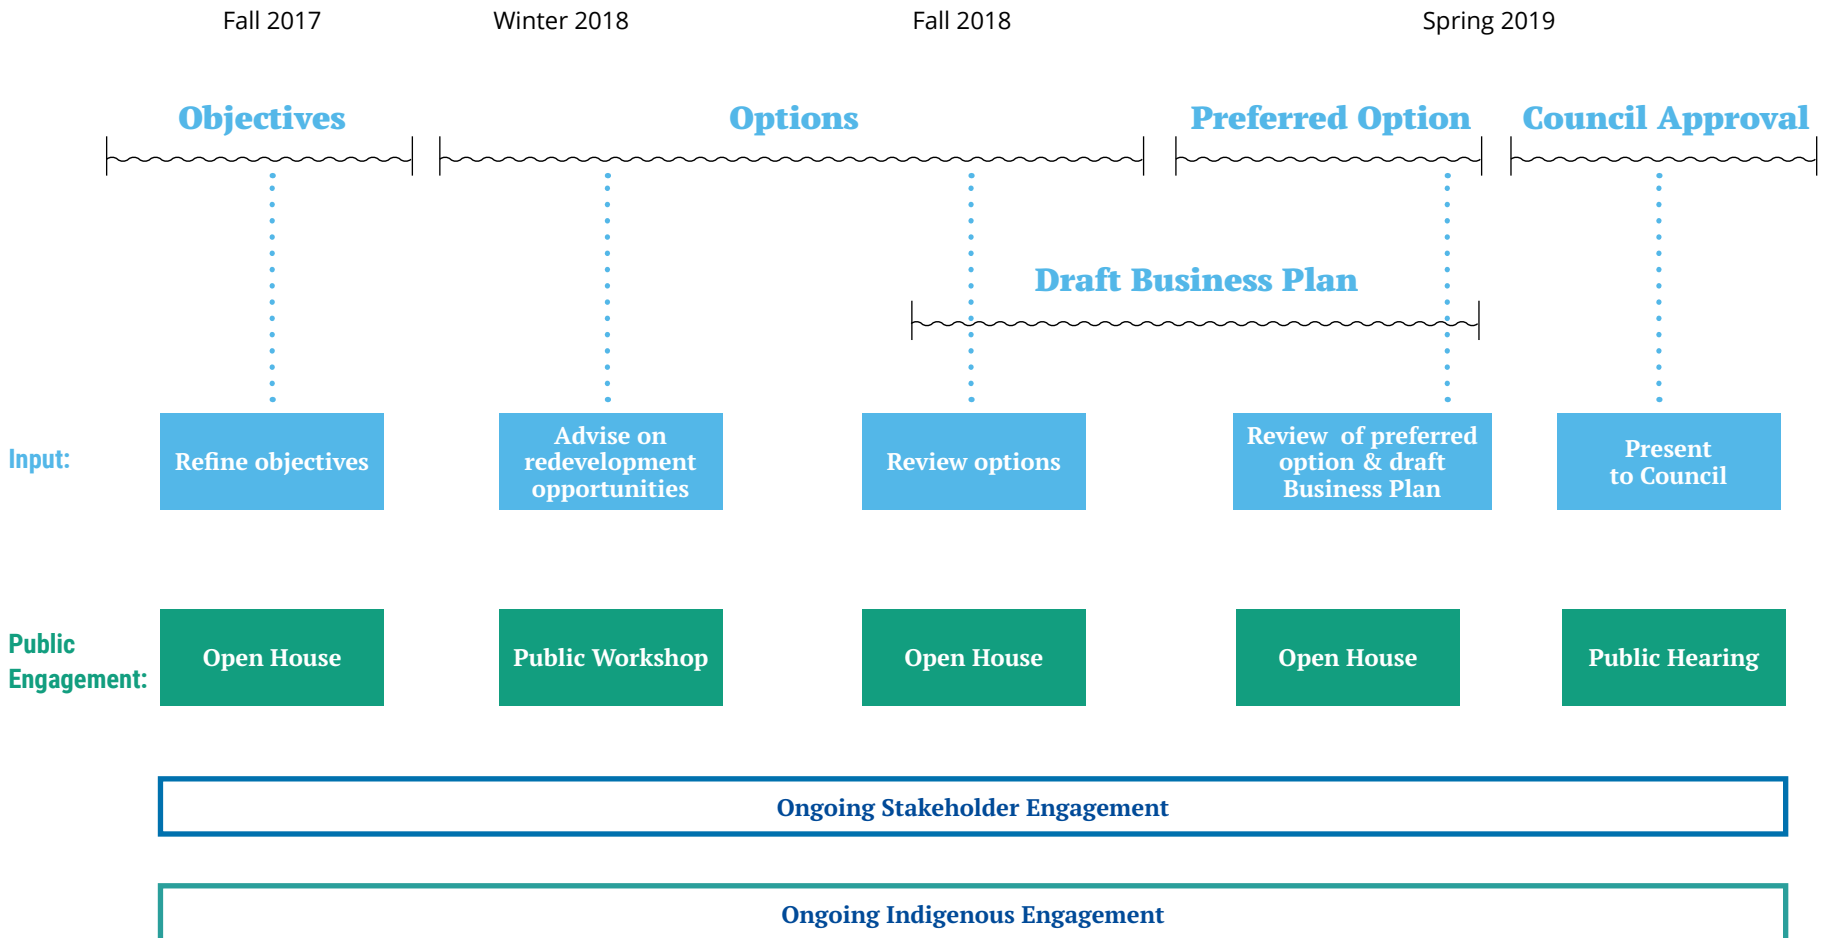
Fall 2017
Winter 2018
Fall 2018
Spring 2019

Objectives
Options
Preferred Option
Council Approval

Draft Business Plan

Input:
Refine objectives
Advise on redevelopment opportunities
Review options
Review of preferred option & draft Business Plan
Present to Council

Public Engagement:
Open House
Public Workshop
Open House
Open House
Public Hearing

Ongoing Stakeholder Engagement

Ongoing Indigenous Engagement